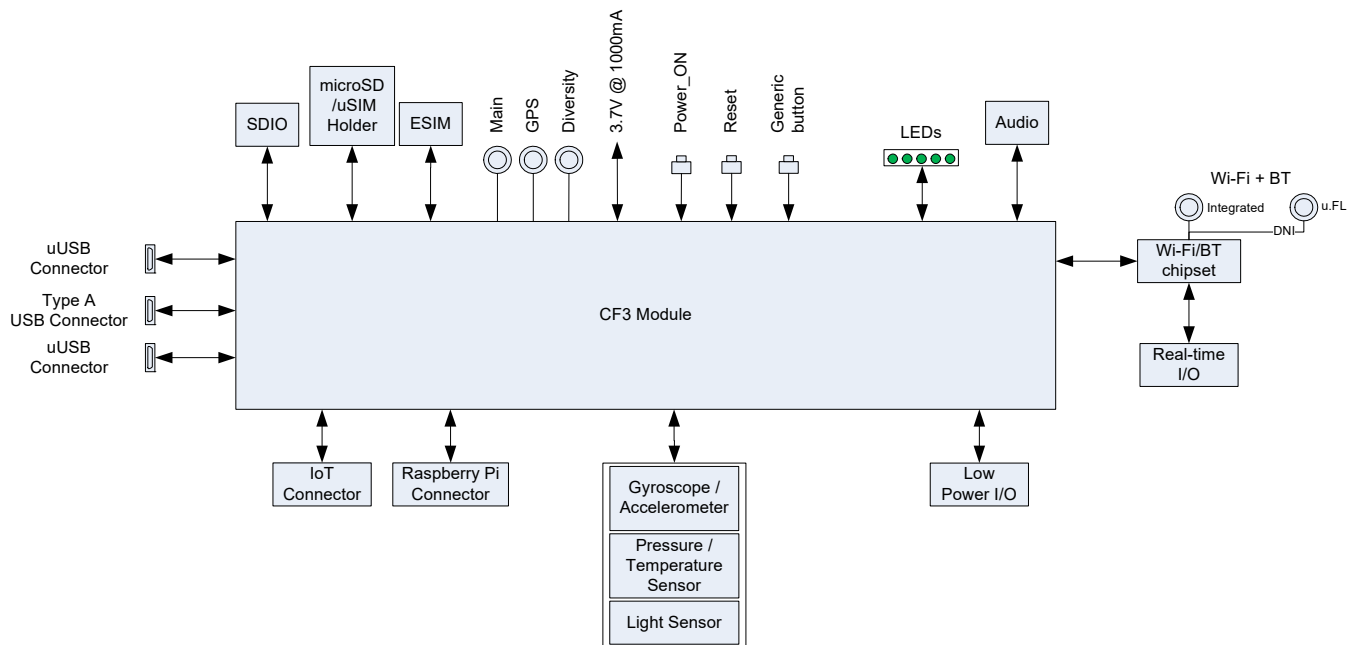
SDIO

microSD /uSIM Holder

ESIM

Main

GPS

Diversity

3.7V @ 1000mA

Power_ON

Reset

Generic button

LEDs

Audio

Wi-Fi + BT

Integrated

u.FL

DNI

uUSB Connector

Type A USB Connector

uUSB Connector

CF3 Module

Wi-Fi/BT chipset

Real-time I/O

IoT Connector

Raspberry Pi Connector

Gyroscope / Accelerometer

Pressure / Temperature Sensor

Light Sensor

Low Power I/O